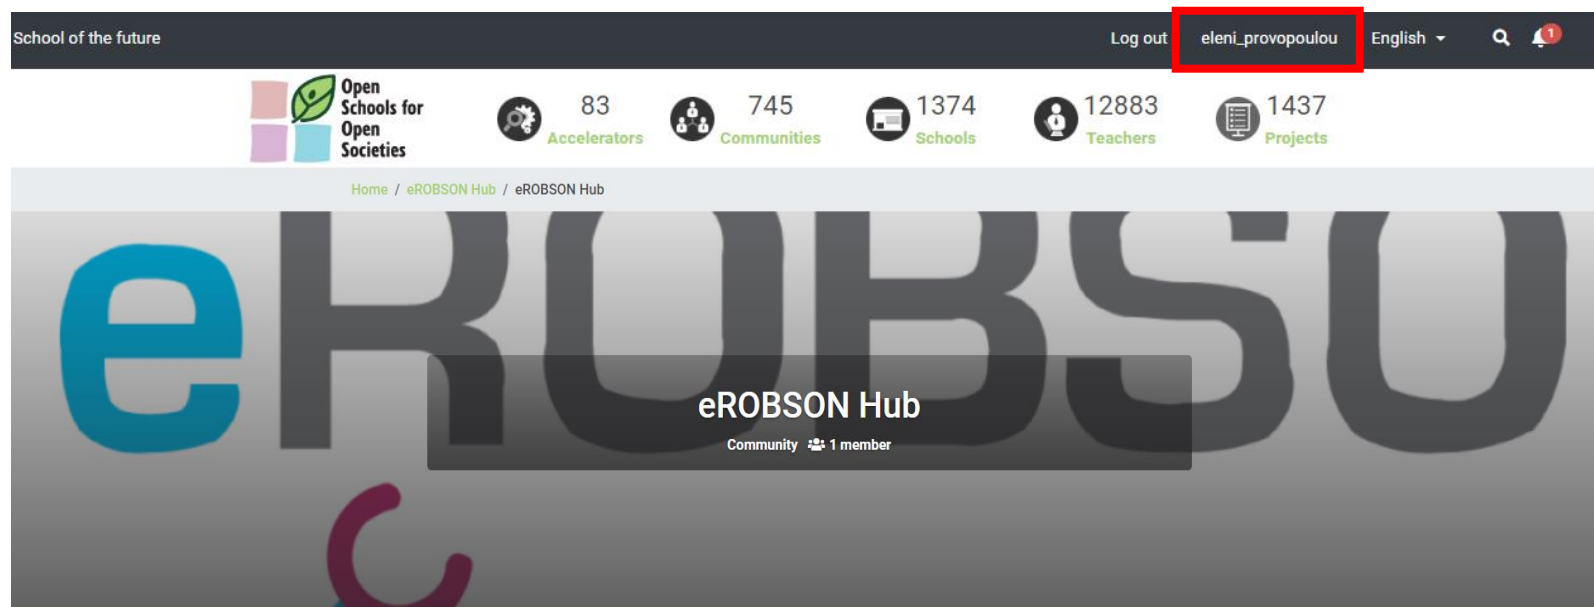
School of the future

Log out eleni_provopoulou English 1

Open Schools for Open Societies

83 Accelerators

745 Communities

1374 Schools

12883 Teachers

1437 Projects

Home / eROBSON Hub / eROBSON Hub

eROBSO

eROBSON Hub

Community 1 member